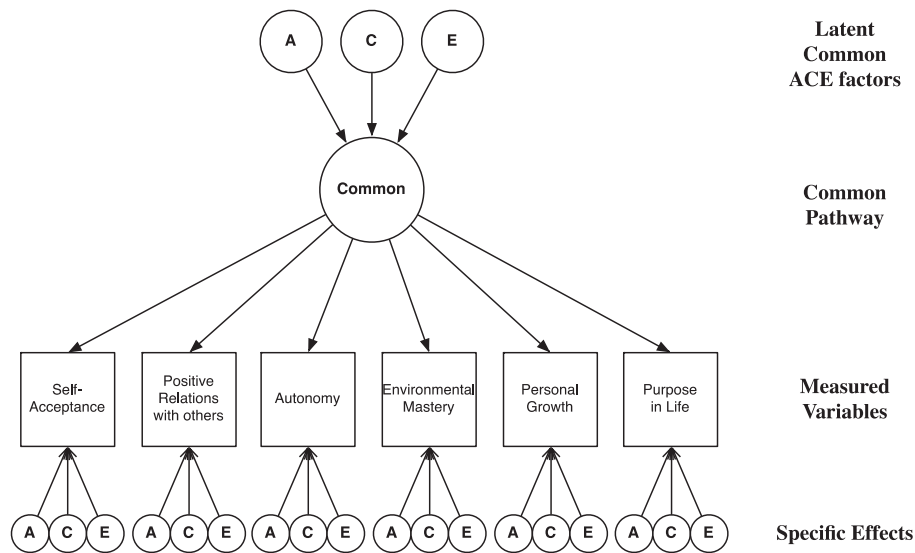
A C E

Latent Common ACE factors

Common

Common Pathway

Self-Acceptance

Positive Relations with others

Autonomy

Environmental Mastery

Personal Growth

Purpose in Life

Measured Variables

A C E A C E A C E A C E A C E A C E

Specific Effects